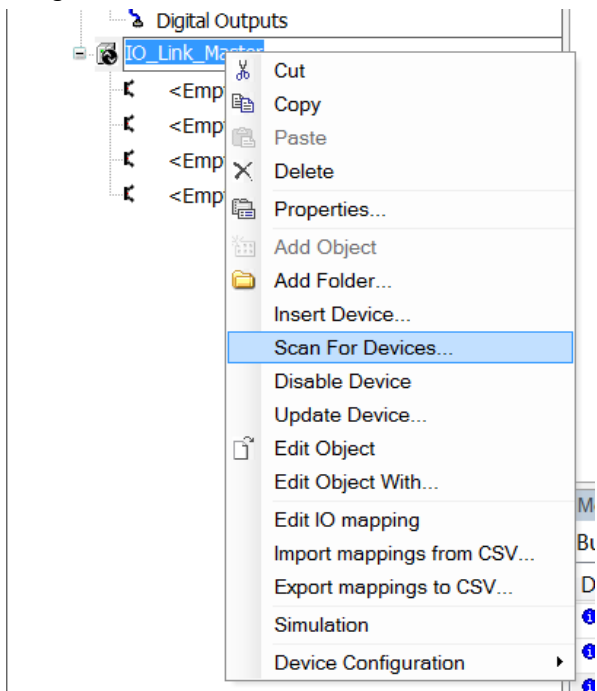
Digital Outputs
IO_Link_Master
<Empt
<Empt
<Empt
<Empt
Cut
Copy
Paste
Delete
Properties...
Add Object
Add Folder...
Insert Device...
Scan For Devices...
Disable Device
Update Device...
Edit Object
Edit Object With...
Edit IO mapping
Import mappings from CSV...
Export mappings to CSV...
Simulation
Device Configuration
M
Bu
D